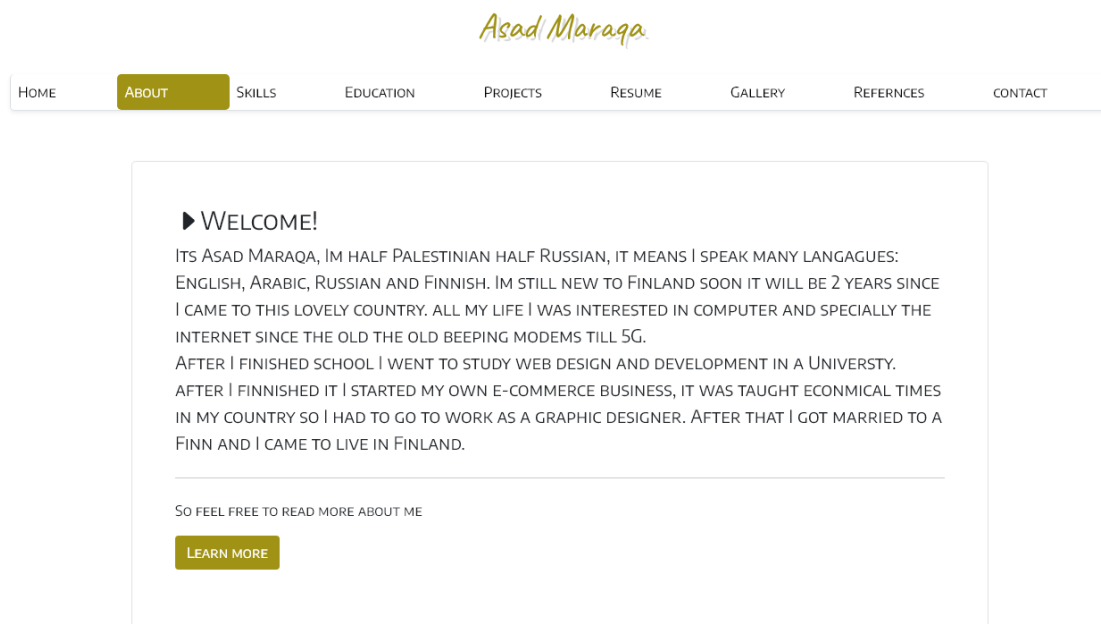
Asad Maraqa

Home About Skills Education Projects Resume Gallery Refernces contact

Welcome!

Its Asad Maraqa, Im half Palestinian half Russian, it means I speak many langagues: English, Arabic, Russian and Finnish. Im still new to Finland soon it will be 2 years since I came to this lovely country. all my life I was interested in computer and specially the internet since the old the old beeping modems till 5G.
After I finished school I went to study web design and development in a Universty. after I finnished it I started my own e-commerce business, it was taught econmical times in my country so I had to go to work as a graphic designer. After that I got married to a Finn and I came to live in Finland.

So feel free to read more about me

Learn more